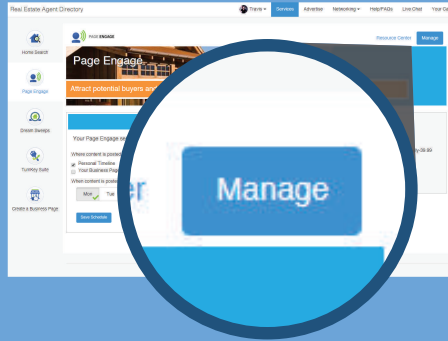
Real Estate Agent Directory

Travis ▾ Services Advertise Networking ▾ Help/FAQs Live Chat Your Ca

Home Search

Page Engage

Dream Sweeps

Turnkey Suite

Create a Business Page

PAGE ENGAGE

Resource Center Manage

Page Engage

Attract potential buyers an

Your Page Engage se

Where content is poste
Personal Timeline
Your Business Pag

When content is poste

Mon Tue

Save Schedule

ly 39.99

er

Manage